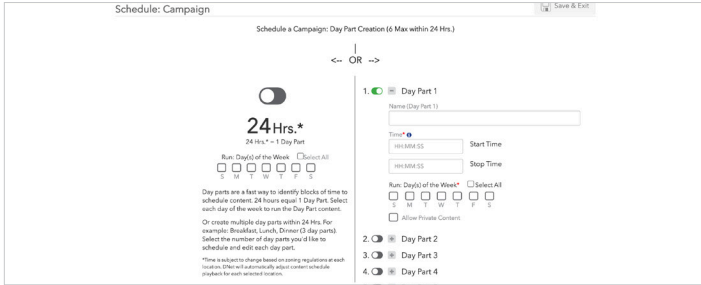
Schedule: Campaign

Save & Exit

Schedule a Campaign: Day Part Creation (6 Max within 24 Hrs.)

|
<-- OR -->

24 Hrs.*

24 Hrs.* = 1 Day Part

Run: Day(s) of the Week Select All

S M T W T F S

Day parts are a fast way to identify blocks of time to schedule content. 24 hours equal 1 Day Part. Select each day of the week to run the Day Part content.

Or create multiple day parts within 24 Hrs. For example: Breakfast, Lunch, Dinner (3 day parts). Select the number of day parts you'd like to schedule and edit each day part.

*Time is subject to change based on zoning regulations at each location. DNet will automatically adjust content schedule playback for each selected location.

1. Day Part 1

Name (Day Part 1)

Time*

HH:MM:SS Start Time

HH:MM:SS Stop Time

Run: Day(s) of the Week* Select All

S M T W T F S

Allow Private Content

2. Day Part 2

3. Day Part 3

4. Day Part 4